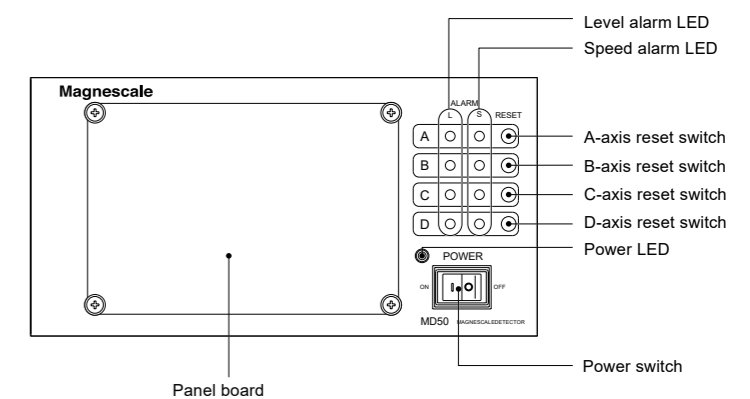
Level alarm LED

Speed alarm LED

Magnescale

ALARM

L

S

RESET

A

B

C

D

A-axis reset switch

B-axis reset switch

C-axis reset switch

D-axis reset switch

Power LED

POWER

ON

OFF

MD50

MAGNESCALEDETECTOR

Power switch

Panel board